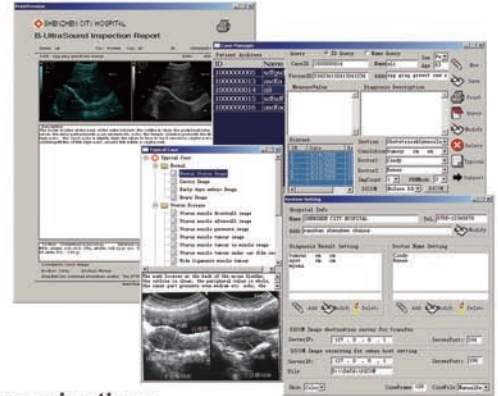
SHENZHEN CITY HOSPITAL
B-UltraSound Inspection Report

Case Manager
Patient Archives
ID
1000000013
1000000015
1000000014
1000000016
1000000012

Query
ID Query
Name Query
CaseID
Name
New
Save
Print
Query
Modify
Delete
Typical
Output
Diagnosis Description
Picture
System
Doctor
Doctor2

Typical Case
Typical Case
Normal
Normal Uterus Image
Cervix Image
Early days embryo Image
Ovary Image
Uterus Disease
Uterus muscle fibroma image
Uterus muscle adenoma image
Uterus muscle sarcoma image
Uterus muscle tumor image

System Setting
Hospital Info
Hospital
SHENZHEN CITY HOSPITAL
Tel
Addr
Modify
Diagnosis Result Setting
Doctor Name Setting
Add
Modify
Delete
Add
Modify
Delete
DICOM Image destination server for transfer
ServerIP
127 . 0 . 0 . 1
ServerPort
104
DICOM Image receiving for other host setting
ServerIP
127 . 0 . 0 . 1
ServerPort
104
File
D:\Data\DICOM
Save